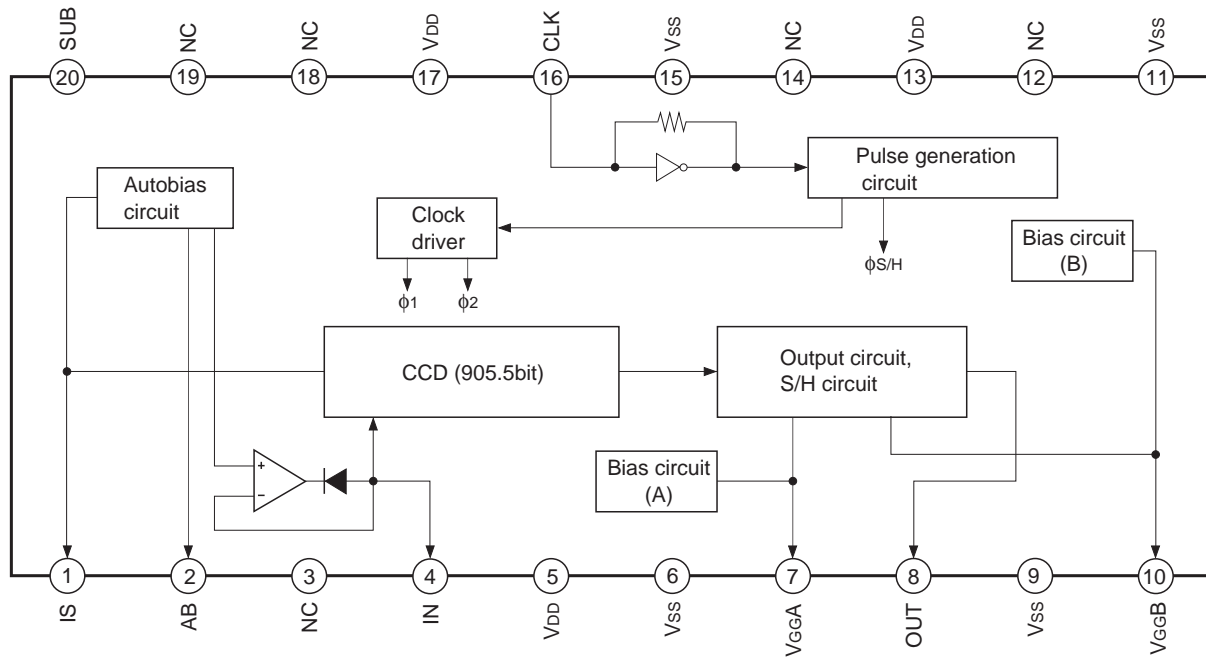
SUB 20
NC 19
NC 18
VDD 17
CLK 16
VSS 15
NC 14
VDD 13
NC 12
VSS 11

Autobias circuit

Pulse generation circuit

Clock driver

$\phi$1 $\phi$2

$\phi$S/H

Bias circuit (B)

CCD (905.5bit)

Output circuit, S/H circuit

Bias circuit (A)

+
–

1 IS
2 AB
3 NC
4 IN
5 VDD
6 VSS
7 VGGA
8 OUT
9 VSS
10 VGGB